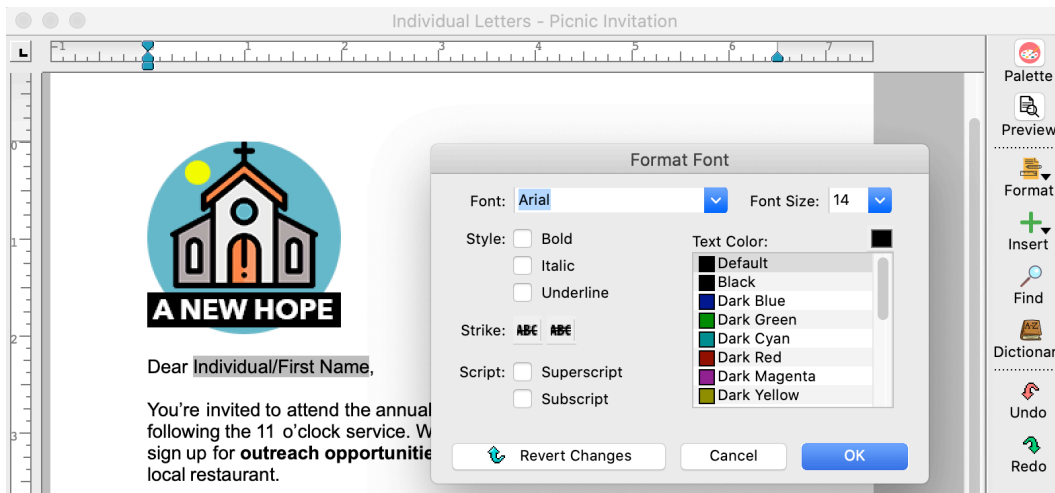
Individual Letters - Picnic Invitation

Palette
Preview
Format
Insert
Find
Dictionar
Undo
Redo

A NEW HOPE

Dear Individual/First Name,

You're invited to attend the annual
following the 11 o'clock service. W
sign up for **outreach opportuniti**
local restaurant.

Format Font

Font: Arial
Font Size: 14

Style: Bold
Italic
Underline

Strike: ABC ABC

Script: Superscript
Subscript

Text Color:
Default
Black
Dark Blue
Dark Green
Dark Cyan
Dark Red
Dark Magenta
Dark Yellow

Revert Changes
Cancel
OK